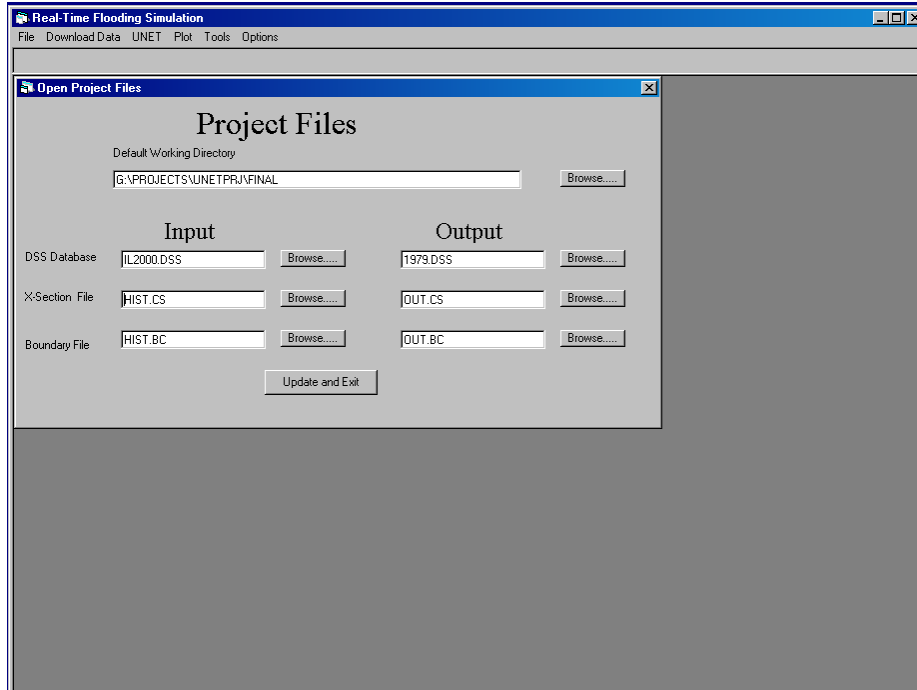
Real-Time Flooding Simulation

File Download Data UNET Plot Tools Options

Open Project Files

Project Files

Default Working Directory

G:\PROJECTS\UNETPRJ\FINAL

Browse.....

Input

Output

DSS Database

IL2000.DSS

Browse.....

1979.DSS

Browse.....

X-Section File

HIST.CS

Browse.....

OUT.CS

Browse.....

Boundary File

HIST.BC

Browse.....

OUT.BC

Browse.....

Update and Exit